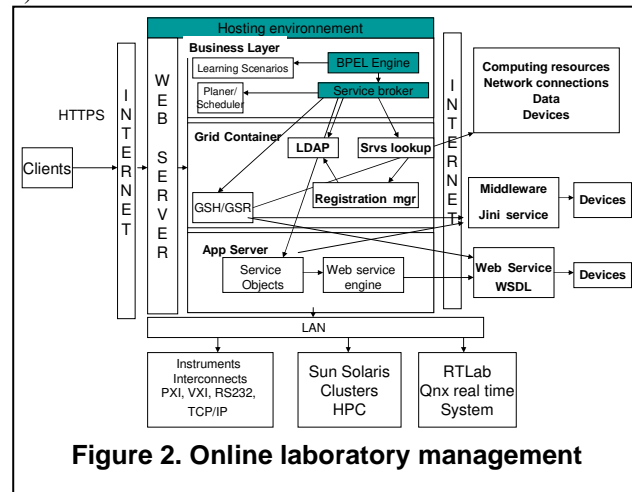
Hosting environnement

Business Layer

BPEL Engine

Learning Scenarios

Planer/ Scheduler

Service broker

HTTPS

INTERNET

WEB SERVER

Grid Container

LDAP

Srvs lookup

Clients

GSH/GSR

Registration mgr

App Server

Service Objects

Web service engine

INTERNET

Computing resources
Network connections
Data
Devices

Middleware
Jini service

Devices

Web Service
WSDL

Devices

LAN

Instruments Interconnects PXI, VXI, RS232, TCP/IP

Sun Solaris Clusters HPC

RTLab Qnx real time System

Figure 2. Online laboratory management